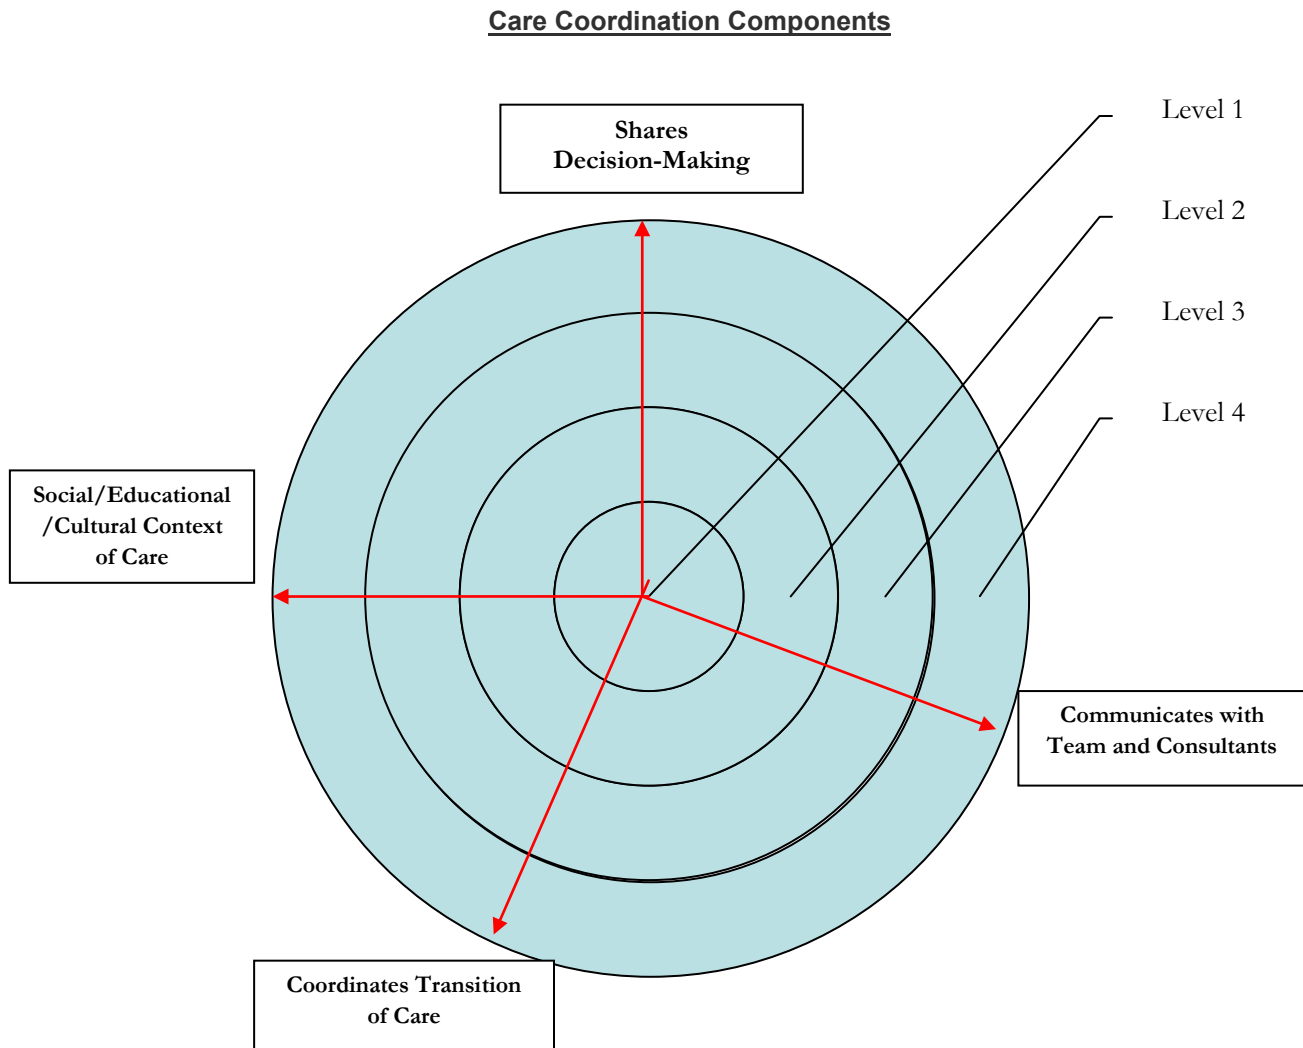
Care Coordination Components

Shares Decision-Making

Level 1

Level 2

Level 3

Level 4

Social/Educational /Cultural Context of Care

Communicates with Team and Consultants

Coordinates Transition of Care